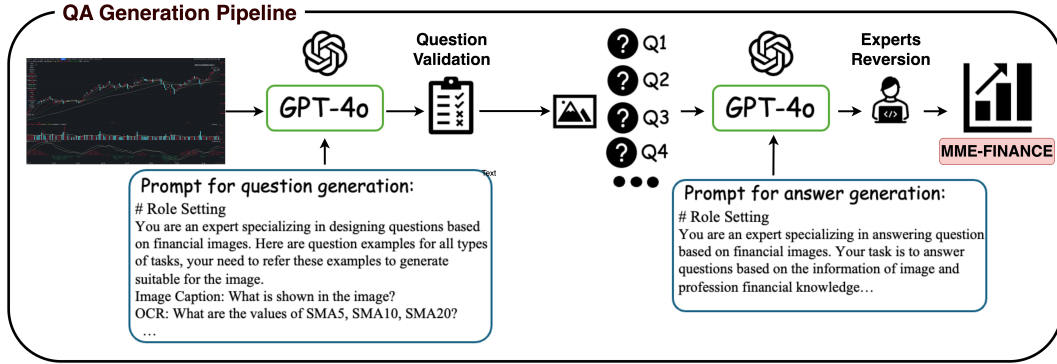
QA Generation Pipeline

GPT-4o

Question Validation

Q1
Q2
Q3
Q4

GPT-4o

Experts Reversion

MME-FINANCE

Text

Prompt for question generation:
# Role Setting
You are an expert specializing in designing questions based on financial images. Here are question examples for all types of tasks, your need to refer these examples to generate suitable for the image.
Image Caption: What is shown in the image?
OCR: What are the values of SMA5, SMA10, SMA20?
…

Prompt for answer generation:
# Role Setting
You are an expert specializing in answering question based on financial images. Your task is to answer questions based on the information of image and profession financial knowledge…